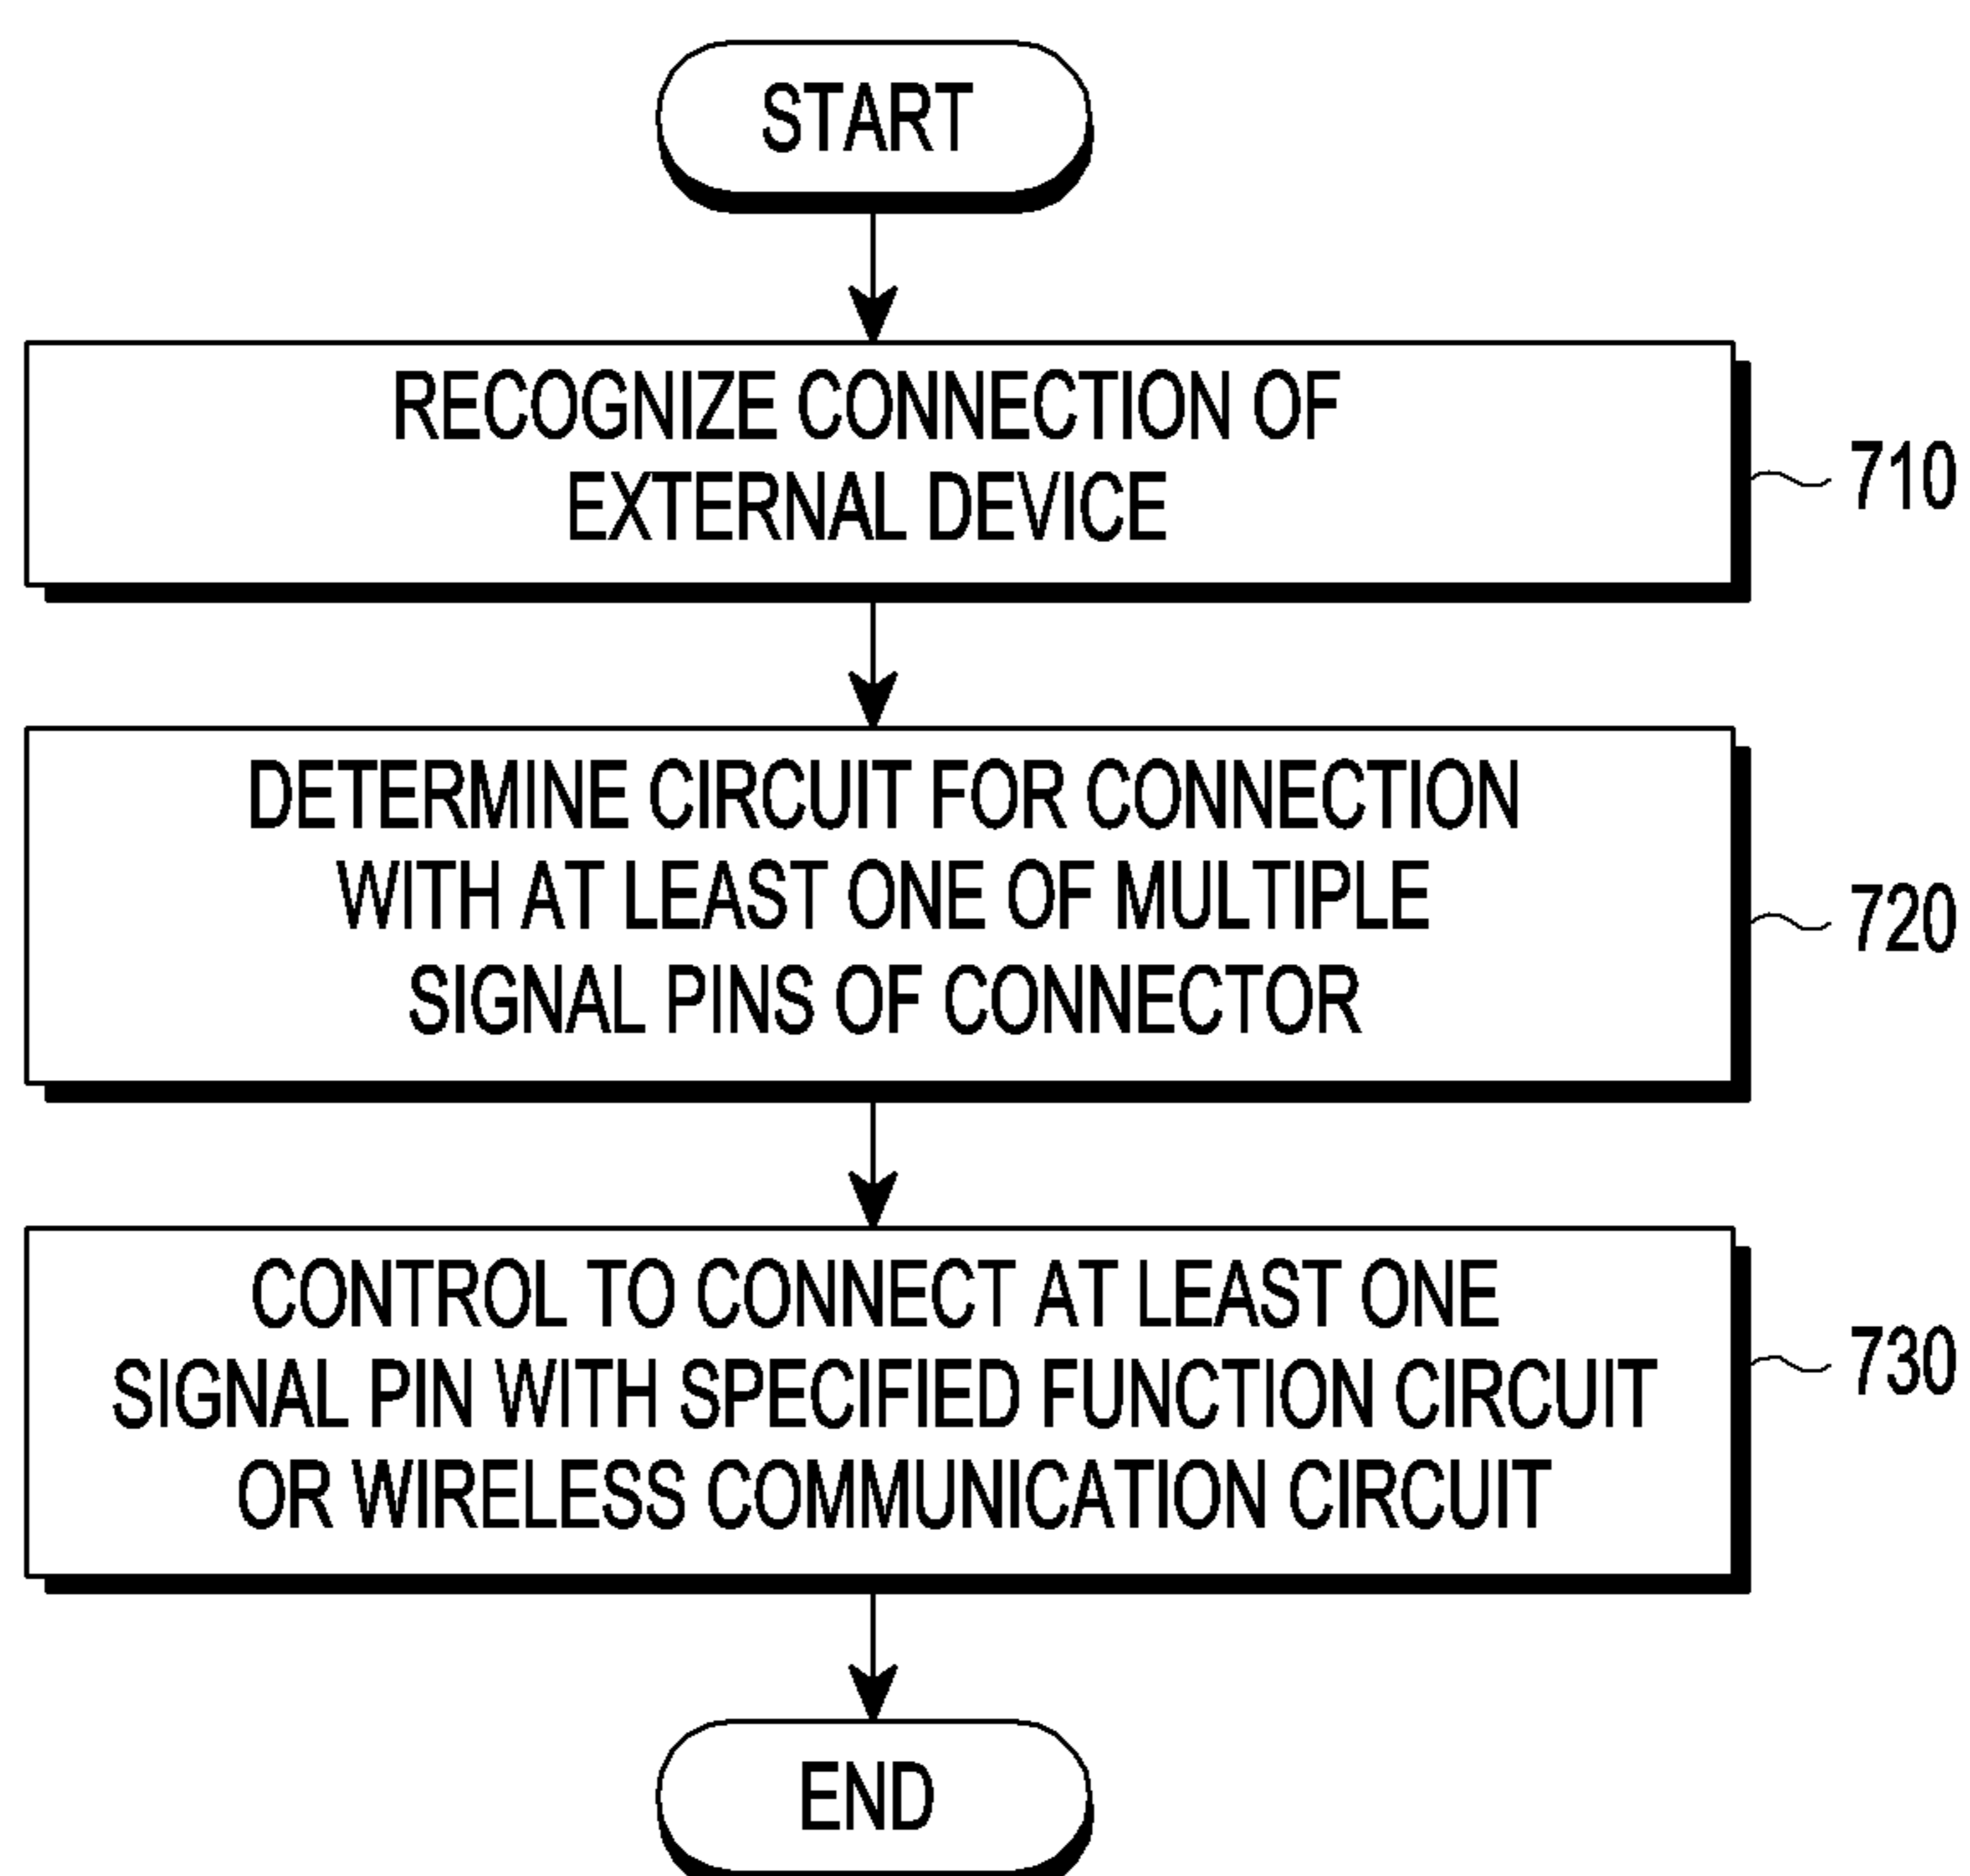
START

RECOGNIZE CONNECTION OF EXTERNAL DEVICE

710

DETERMINE CIRCUIT FOR CONNECTION WITH AT LEAST ONE OF MULTIPLE SIGNAL PINS OF CONNECTOR

720

CONTROL TO CONNECT AT LEAST ONE SIGNAL PIN WITH SPECIFIED FUNCTION CIRCUIT OR WIRELESS COMMUNICATION CIRCUIT

730

END